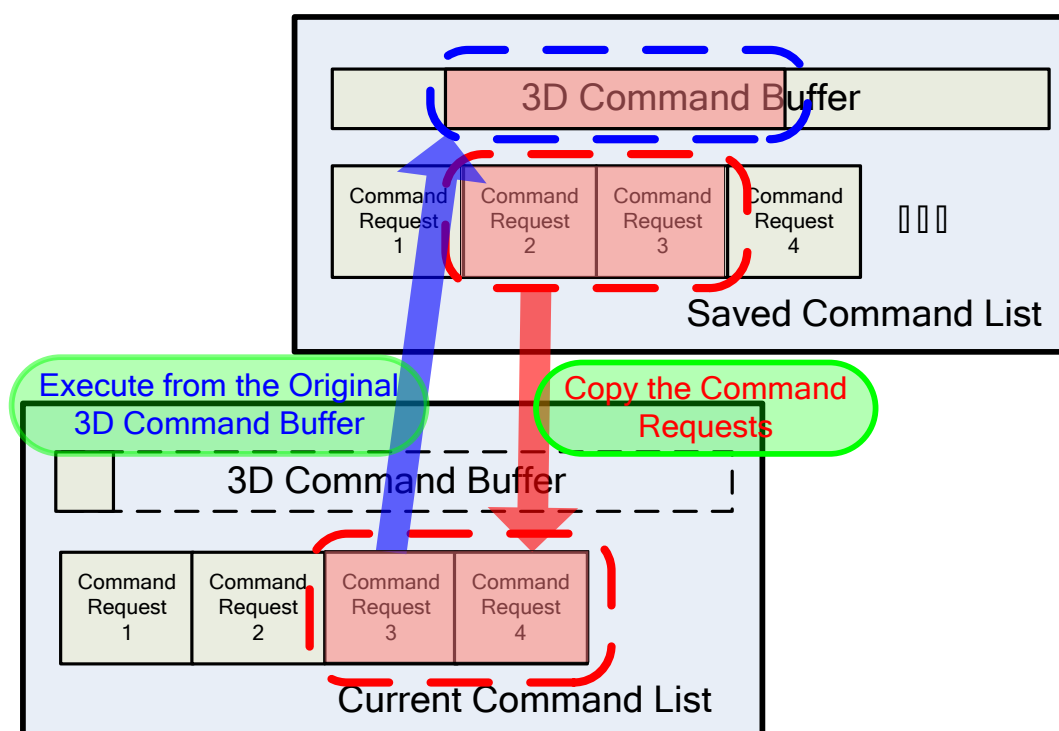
3D Command Buffer

Command Request 1

Command Request 2

Command Request 3

Command Request 4

▯▯▯

Saved Command List

Execute from the Original 3D Command Buffer

Copy the Command Requests

3D Command Buffer

Command Request 1

Command Request 2

Command Request 3

Command Request 4

Current Command List